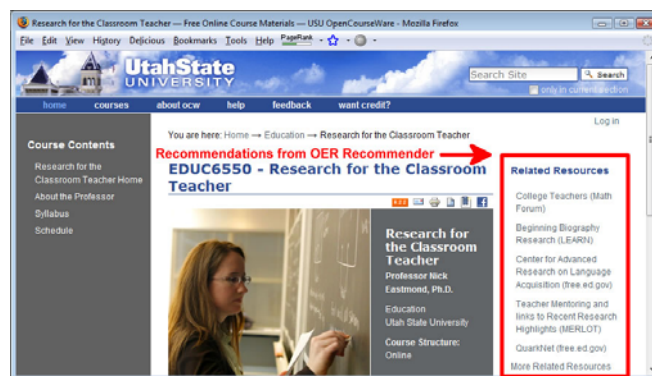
Research for the Classroom Teacher — Free Online Course Materials — USU OpenCourseWare - Mozilla Firefox

File Edit View History Delicious Bookmarks Tools Help PageRank

UtahState UNIVERSITY

Search Site Search

only in current section

home courses about ocw help feedback want credit?

Log in

Course Contents

Research for the Classroom Teacher Home

About the Professor

Syllabus

Schedule

You are here: Home → Education → Research for the Classroom Teacher

Recommendations from OER Recommender

EDUC6550 - Research for the Classroom Teacher

Research for the Classroom Teacher

Professor Nick Eastmond, Ph.D.

Education Utah State University

Course Structure: Online

Related Resources

College Teachers (Math Forum)

Beginning Biography Research (LEARN)

Center for Advanced Research on Language Acquisition (free.ed.gov)

Teacher Mentoring and links to Recent Research Highlights (MERLOT)

QuarkNet (free.ed.gov)

More Related Resources